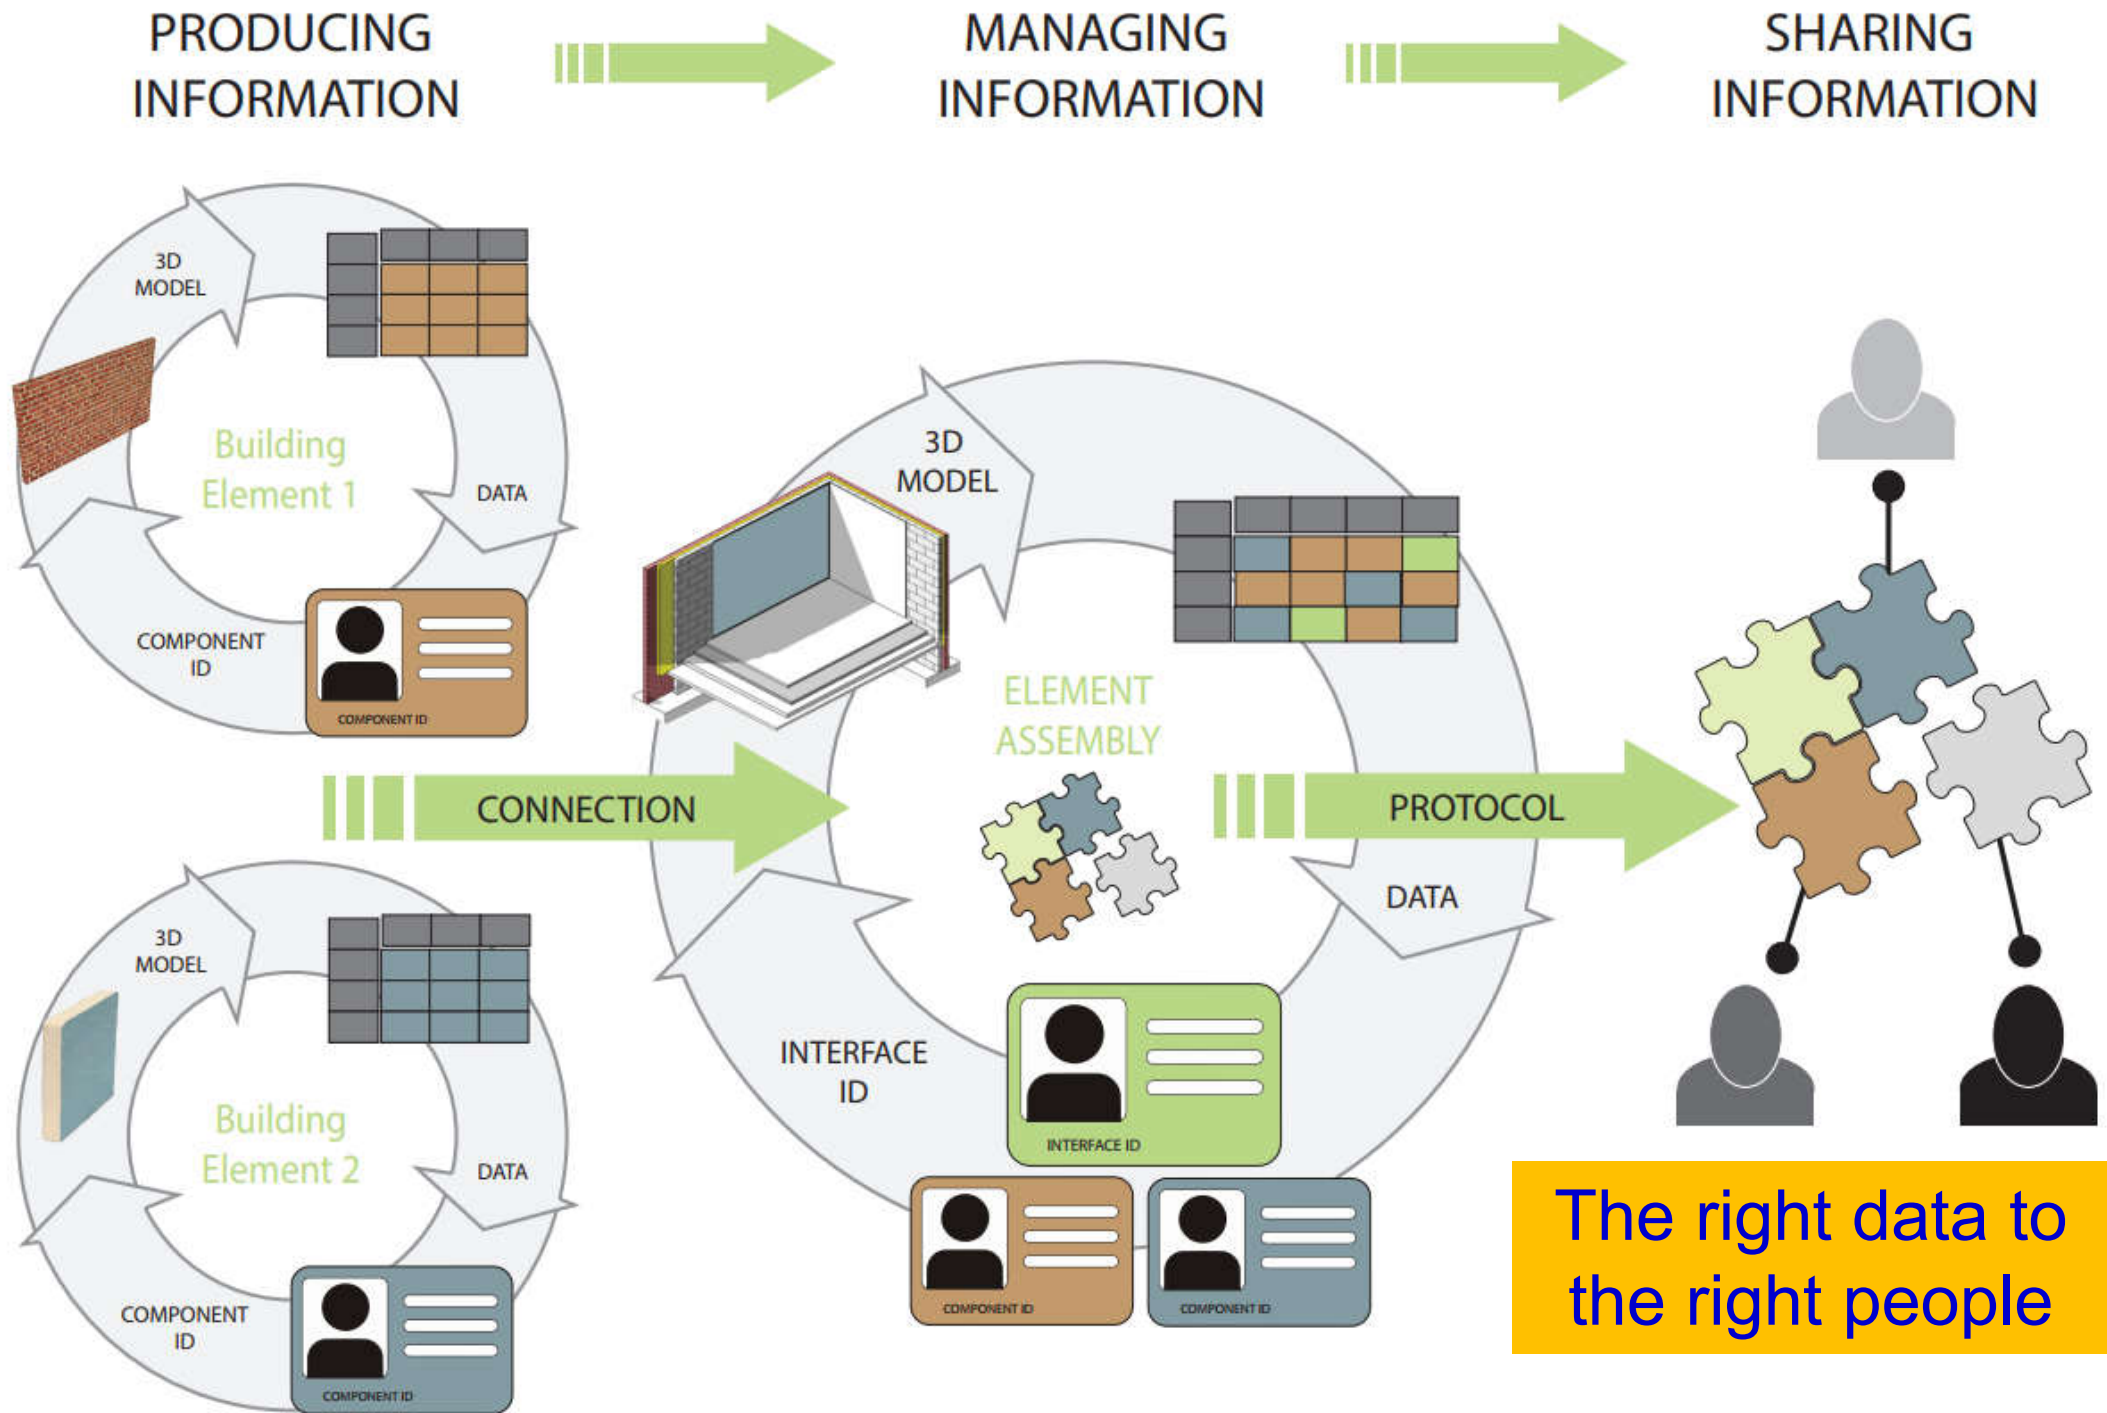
PRODUCING INFORMATION

MANAGING INFORMATION

SHARING INFORMATION

3D MODEL

Building Element 1

DATA

COMPONENT ID

COMPONENT ID

3D MODEL

Building Element 2

DATA

COMPONENT ID

COMPONENT ID

CONNECTION

3D MODEL

ELEMENT ASSEMBLY

PROTOCOL

DATA

INTERFACE ID

INTERFACE ID

COMPONENT ID

COMPONENT ID

The right data to the right people